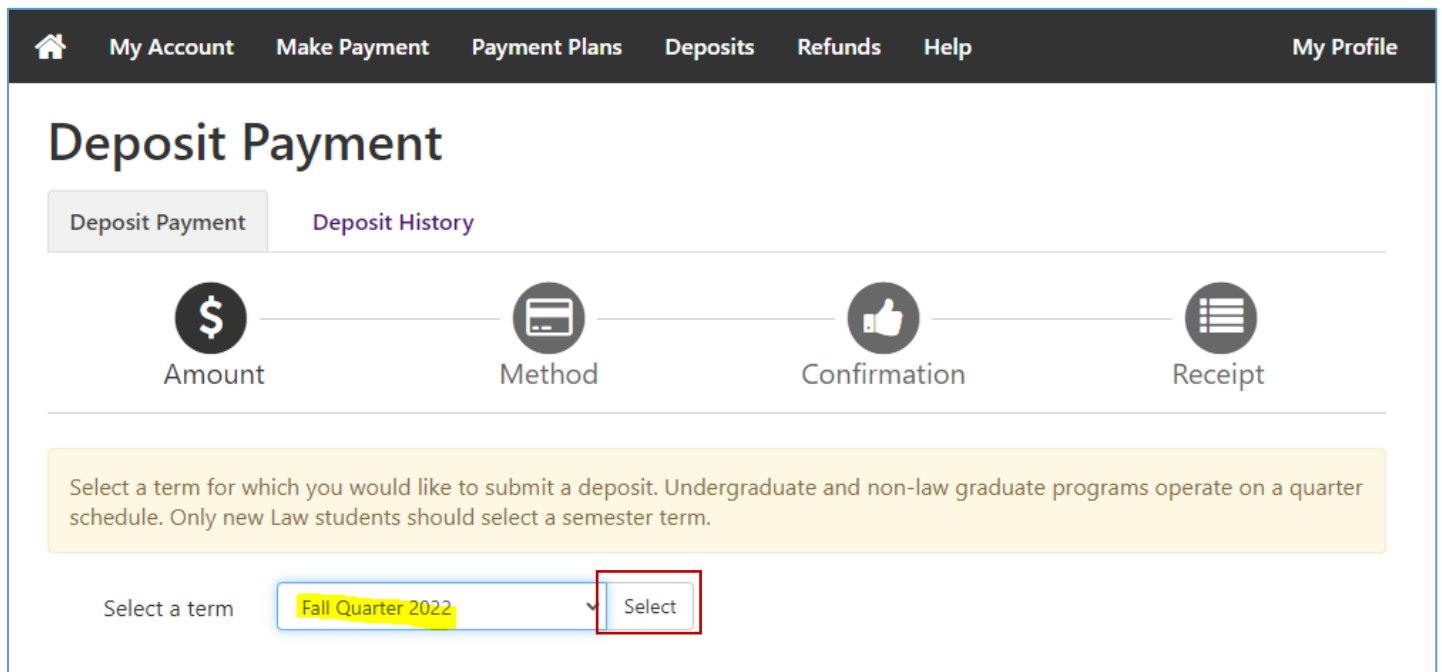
My Account Make Payment Payment Plans Deposits Refunds Help My Profile

Deposit Payment

Deposit Payment Deposit History

Amount Method Confirmation Receipt

Select a term for which you would like to submit a deposit. Undergraduate and non-law graduate programs operate on a quarter schedule. Only new Law students should select a semester term.

Select a term Fall Quarter 2022 Select